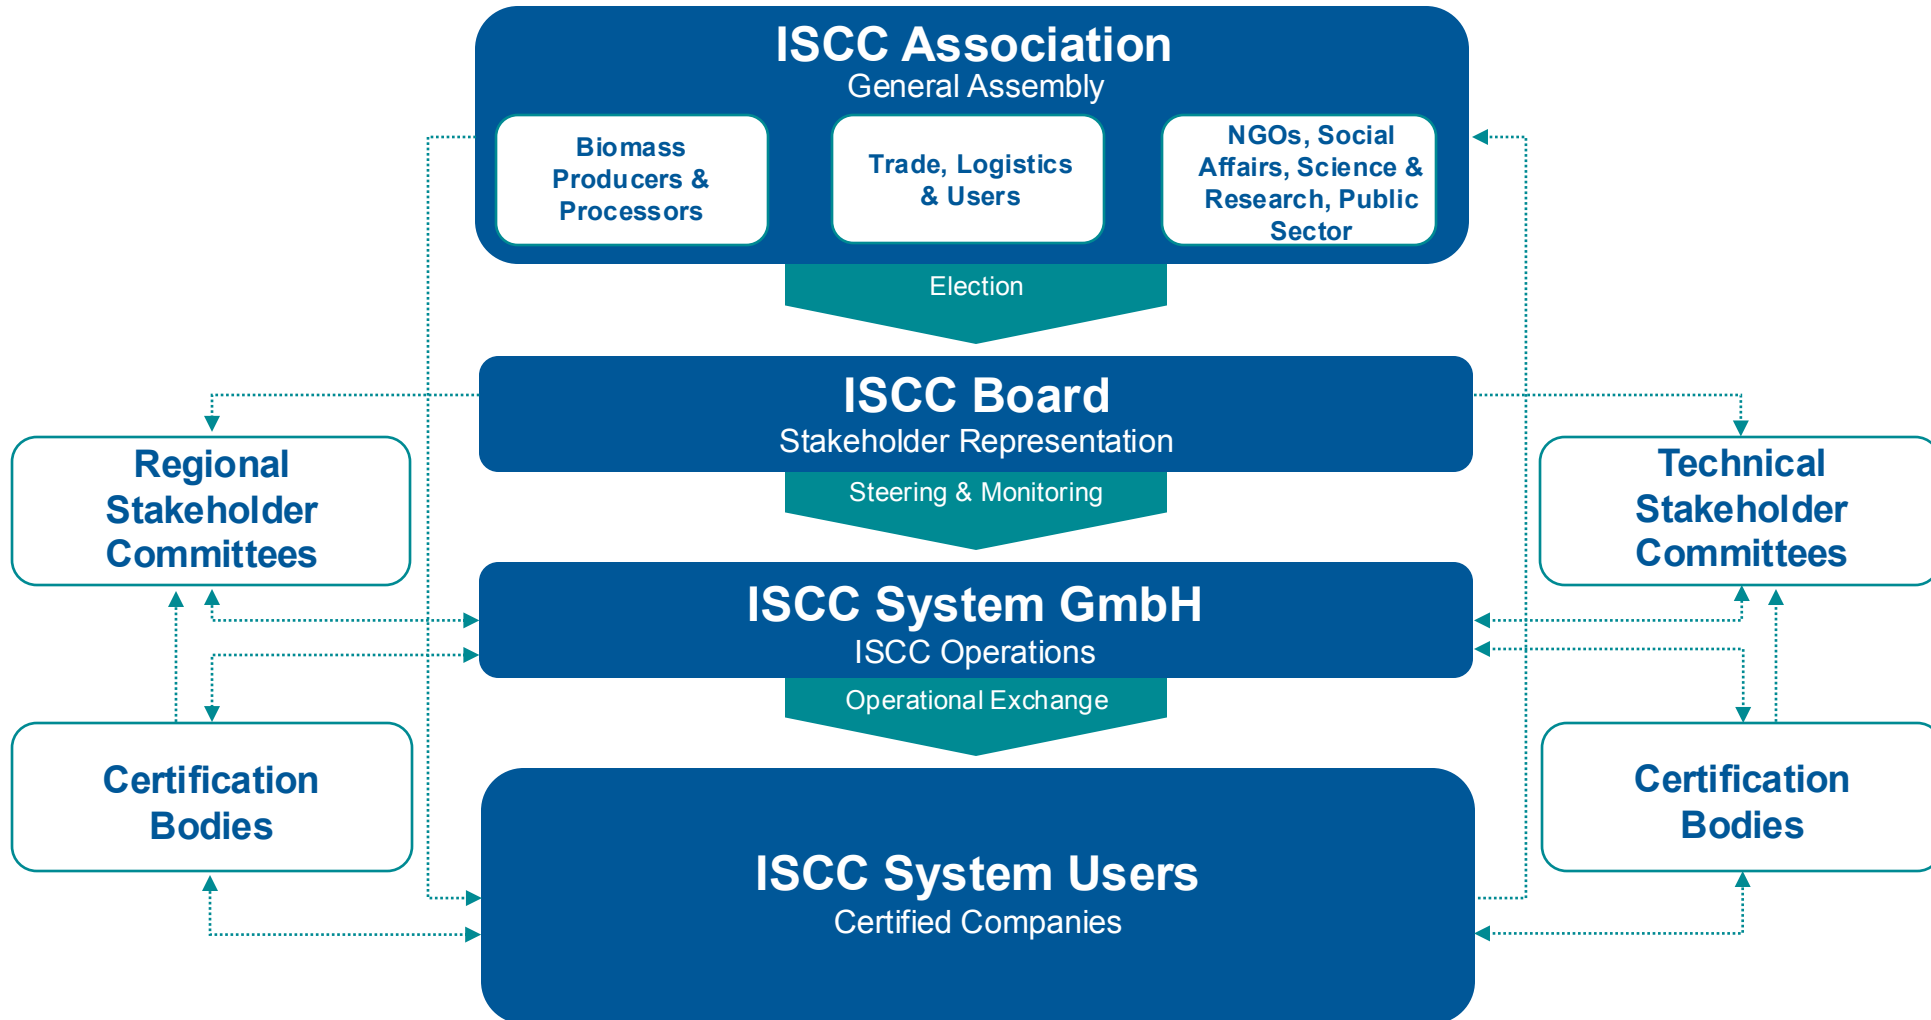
ISCC Association
General Assembly

Biomass Producers & Processors

Trade, Logistics & Users

NGOs, Social Affairs, Science & Research, Public Sector

Election

ISCC Board
Stakeholder Representation

Regional Stakeholder Committees

Technical Stakeholder Committees

Steering & Monitoring

ISCC System GmbH
ISCC Operations

Operational Exchange

Certification Bodies

Certification Bodies

ISCC System Users
Certified Companies